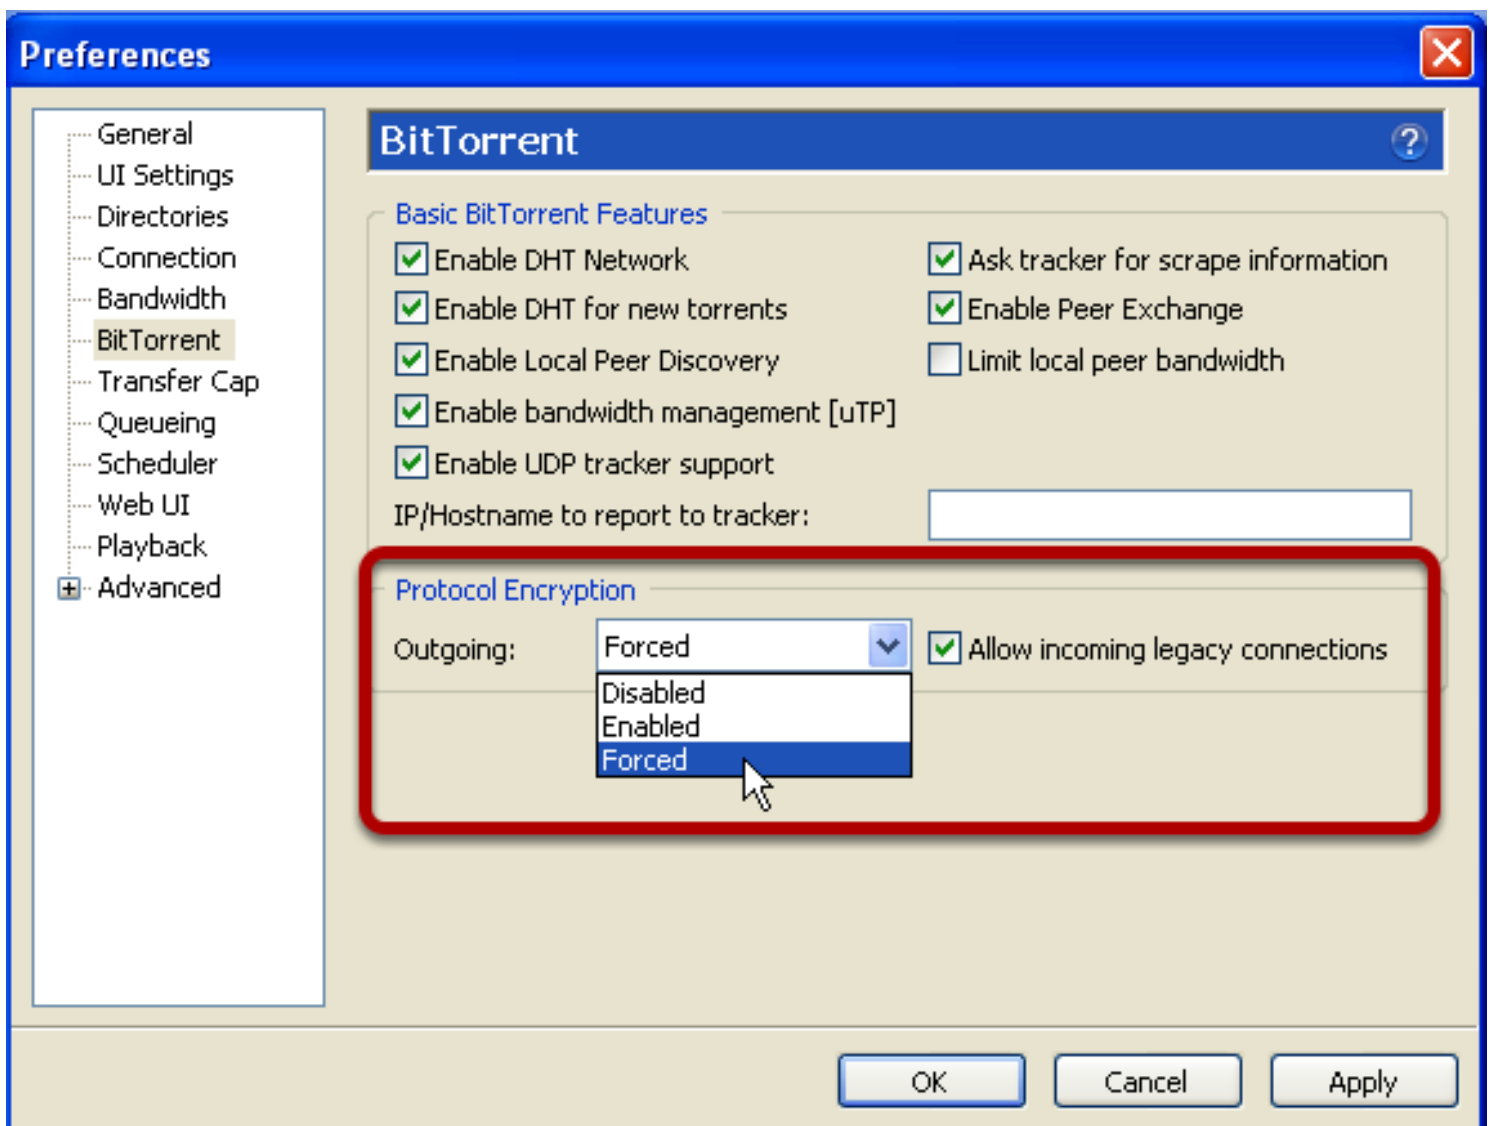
Preferences

General
UI Settings
Directories
Connection
Bandwidth
BitTorrent
Transfer Cap
Queueing
Scheduler
Web UI
Playback
Advanced

BitTorrent

Basic BitTorrent Features

Enable DHT Network
Enable DHT for new torrents
Enable Local Peer Discovery
Enable bandwidth management [uTP]
Enable UDP tracker support
Ask tracker for scrape information
Enable Peer Exchange
Limit local peer bandwidth
IP/Hostname to report to tracker:

Protocol Encryption

Outgoing: Forced
Disabled
Enabled
Forced
Allow incoming legacy connections

OK Cancel Apply